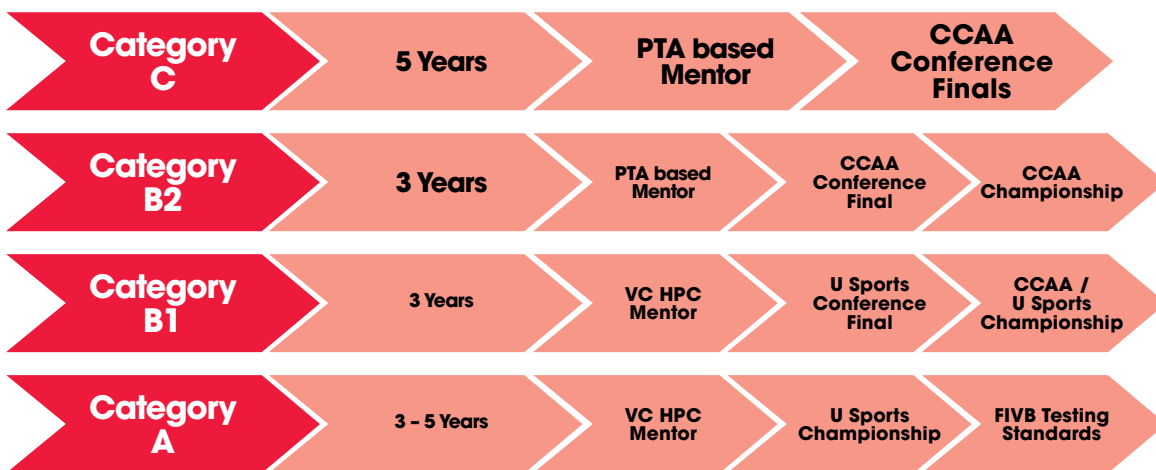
Category C

5 Years

PTA based Mentor

CCAA Conference Finals

Category B2

3 Years

PTA based Mentor

CCAA Conference Final

CCAA Championship

Category B1

3 Years

VC HPC Mentor

U Sports Conference Final

CCAA / U Sports Championship

Category A

3 – 5 Years

VC HPC Mentor

U Sports Championship

FIVB Testing Standards